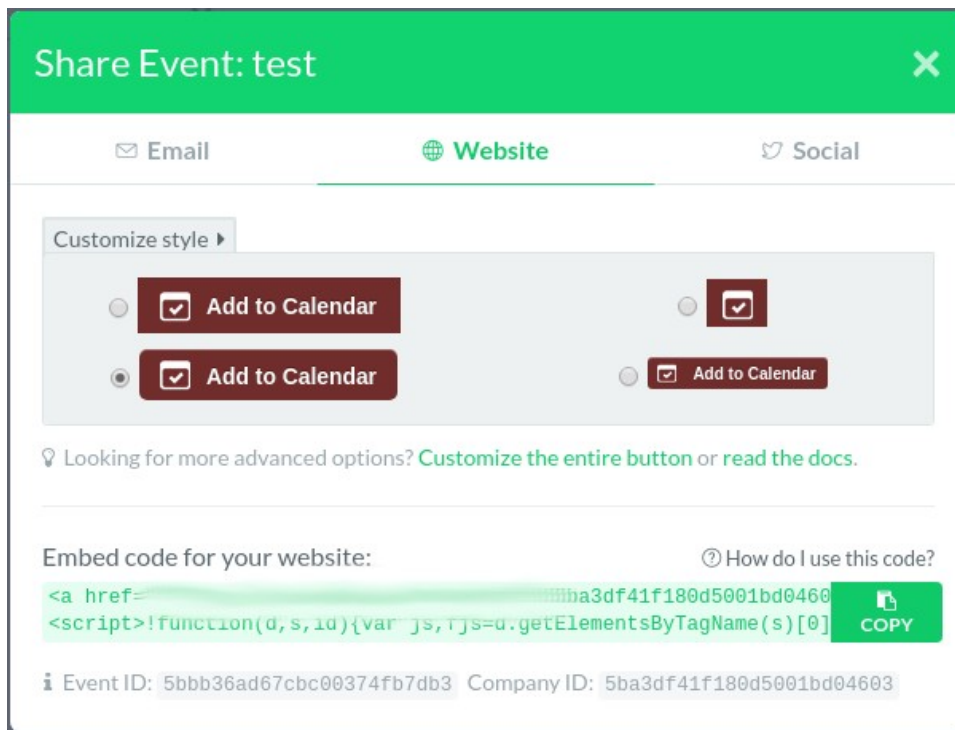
Share Event: test ✕

Email Website Social

Customize style

Add to Calendar

Add to Calendar

Add to Calendar

Looking for more advanced options? Customize the entire button or read the docs.

Embed code for your website:

How do I use this code?

<a href=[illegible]ba3df41f180d5001bd0460
<script>!function(d,s,id){var js,fjs=d.getElementsByTagName(s)[0]

COPY

Event ID: 5bbb36ad67cbc00374fb7db3 Company ID: 5ba3df41f180d5001bd04603